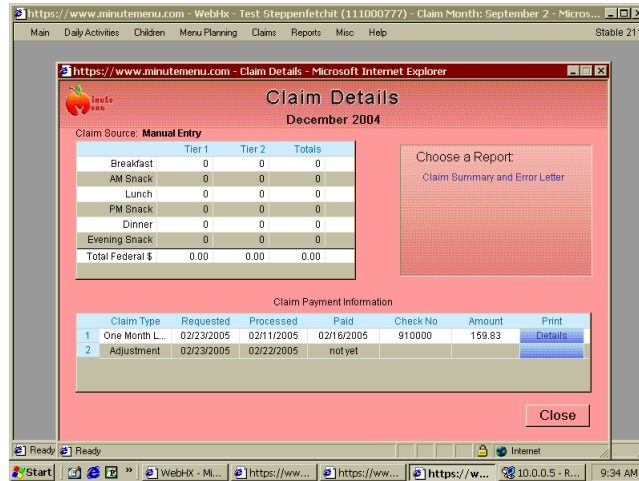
https://www.minutemenu.com - WebHx - Test Steppenfetchit (111000777) - Claim Month: September 2 - Micros...

Main Daily Activities Children Menu Planning Claims Reports Misc Help Stable 21

https://www.minutemenu.com - Claim Details - Microsoft Internet Explorer

Minute Menu

Claim Details

December 2004

Claim Source: Manual Entry

| | Tier 1 | Tier 2 | Totals |
|---|---|---|---|
| Breakfast | 0 | 0 | 0 |
| AM Snack | 0 | 0 | 0 |
| Lunch | 0 | 0 | 0 |
| PM Snack | 0 | 0 | 0 |
| Dinner | 0 | 0 | 0 |
| Evening Snack | 0 | 0 | 0 |
| Total Federal $ | 0.00 | 0.00 | 0.00 |

Choose a Report:

Claim Summary and Error Letter

Claim Payment Information

| | Claim Type | Requested | Processed | Paid | Check No | Amount | Print |
|---|---|---|---|---|---|---|---|
| 1 | One Month L... | 02/23/2005 | 02/11/2005 | 02/16/2005 | 910000 | 159.83 | Details |
| 2 | Adjustment | 02/23/2005 | 02/22/2005 | not yet | | | |

Close

Ready Ready Internet

Start WebHX - Mi... https://ww... https://ww... https://w... 10.0.0.5 - R... 9:34 AM